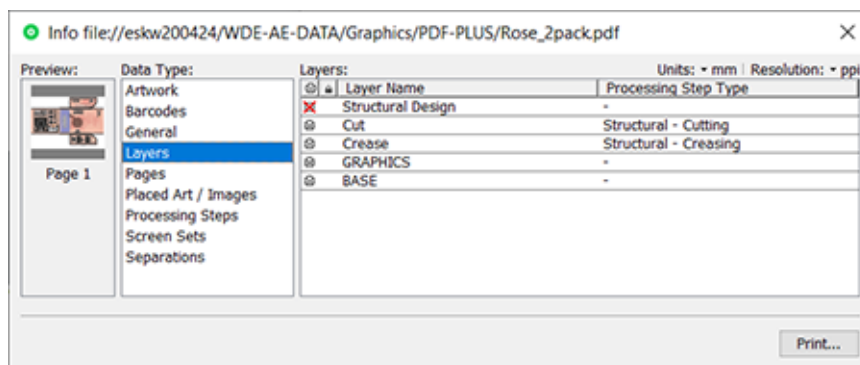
Info file://eskw200424/WDE-AE-DATA/Graphics/PDF-PLUS/Rose_2pack.pdf

Preview:

Page 1

Data Type:
Artwork
Barcodes
General
Layers
Pages
Placed Art / Images
Processing Steps
Screen Sets
Separations

Layers:

Units: • mm | Resolution: • ppi

| | | Layer Name | Processing Step Type |
|---|---|---|---|
| | | Structural Design | - |
| | | Cut | Structural - Cutting |
| | | Crease | Structural - Creasing |
| | | GRAPHICS | - |
| | | BASE | - |

Print...